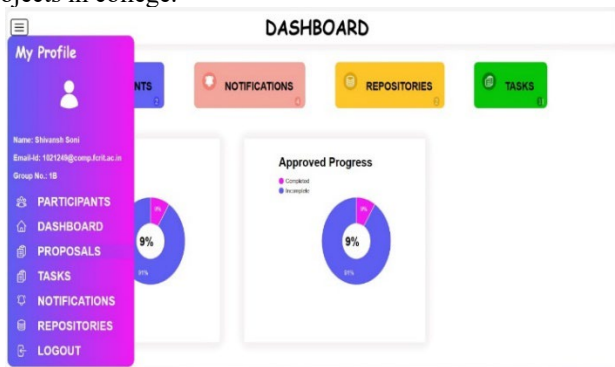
ojects in college.

DASHBOARD

My Profile

Name: Shivansh Soni
Email-Id: 1021249@comp.fcrit.ac.in
Group No.: 1B

PARTICIPANTS
DASHBOARD
PROPOSALS
TASKS
NOTIFICATIONS
REPOSITORIES
LOGOUT

NTS
NOTIFICATIONS
REPOSITORIES
TASKS

9%
91%

Approved Progress
Completed
Incomplete
9%
9%
91%